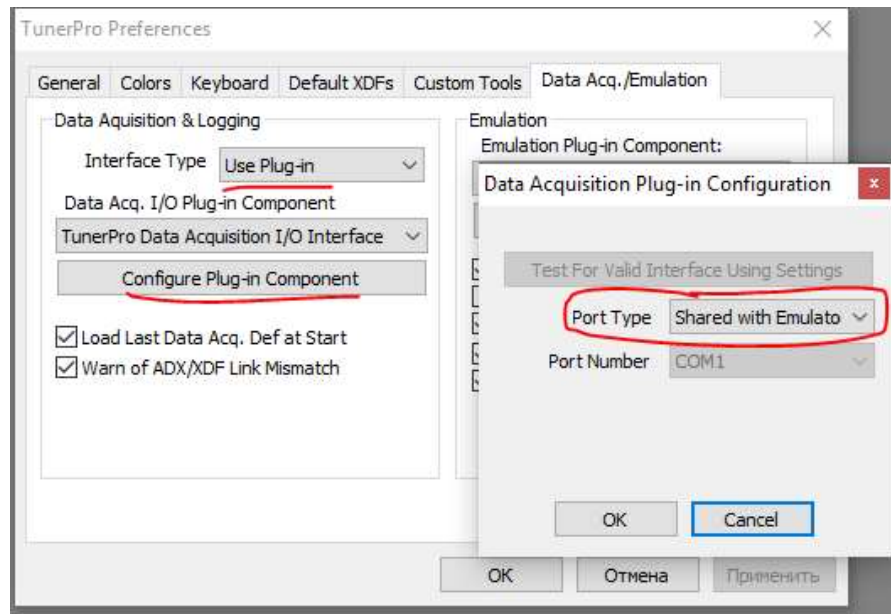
TunerPro Preferences

General Colors Keyboard Default XDFs Custom Tools Data Acq./Emulation

Data Aquisition & Logging

Interface Type Use Plug-in

Data Acq. I/O Plug-in Component

TunerPro Data Acquisition I/O Interface

Configure Plug-in Component

Load Last Data Acq. Def at Start

Warn of ADX/XDF Link Mismatch

Emulation

Emulation Plug-in Component:

Data Acquisition Plug-in Configuration

x

Test For Valid Interface Using Settings

Port Type Shared with Emulato

Port Number COM1

OK Cancel

OK Отмена Применить